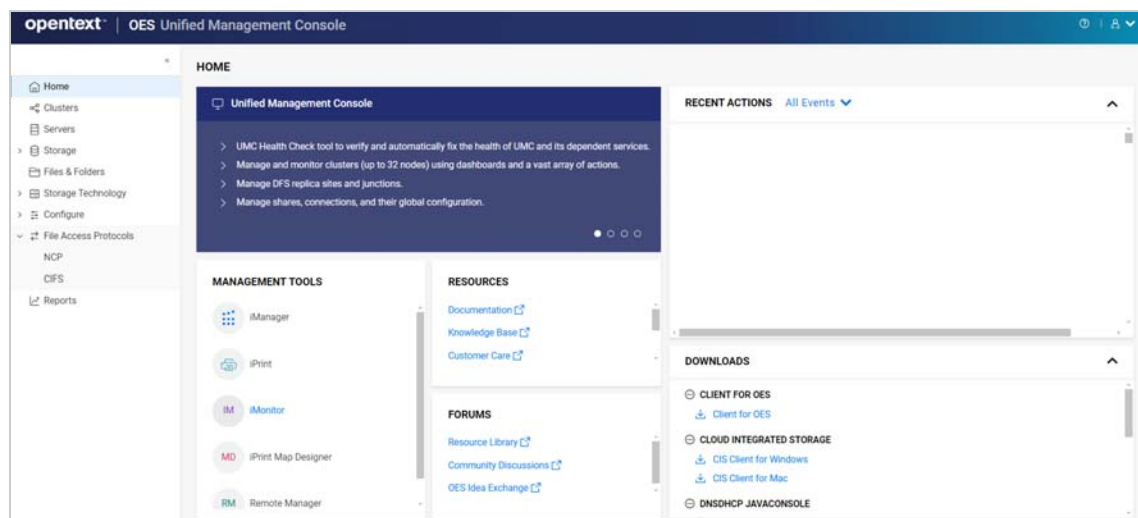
opentext | OES Unified Management Console

Home
Clusters
Servers
Storage
Files & Folders
Storage Technology
Configure
File Access Protocols
NCP
CIFS
Reports

HOME

Unified Management Console

UMC Health Check tool to verify and automatically fix the health of UMC and its dependent services.
Manage and monitor clusters (up to 32 nodes) using dashboards and a vast array of actions.
Manage DFS replica sites and junctions.
Manage shares, connections, and their global configuration.

MANAGEMENT TOOLS

iManager
iPrint
IM iMonitor
MD iPrint Map Designer
RM Remote Manager

RESOURCES

Documentation
Knowledge Base
Customer Care

FORUMS

Resource Library
Community Discussions
OES Idea Exchange

RECENT ACTIONS All Events

DOWNLOADS

CLIENT FOR OES
Client for OES
CLOUD INTEGRATED STORAGE
CIS Client for Windows
CIS Client for Mac
DNSDHCP JAVACONSOLE